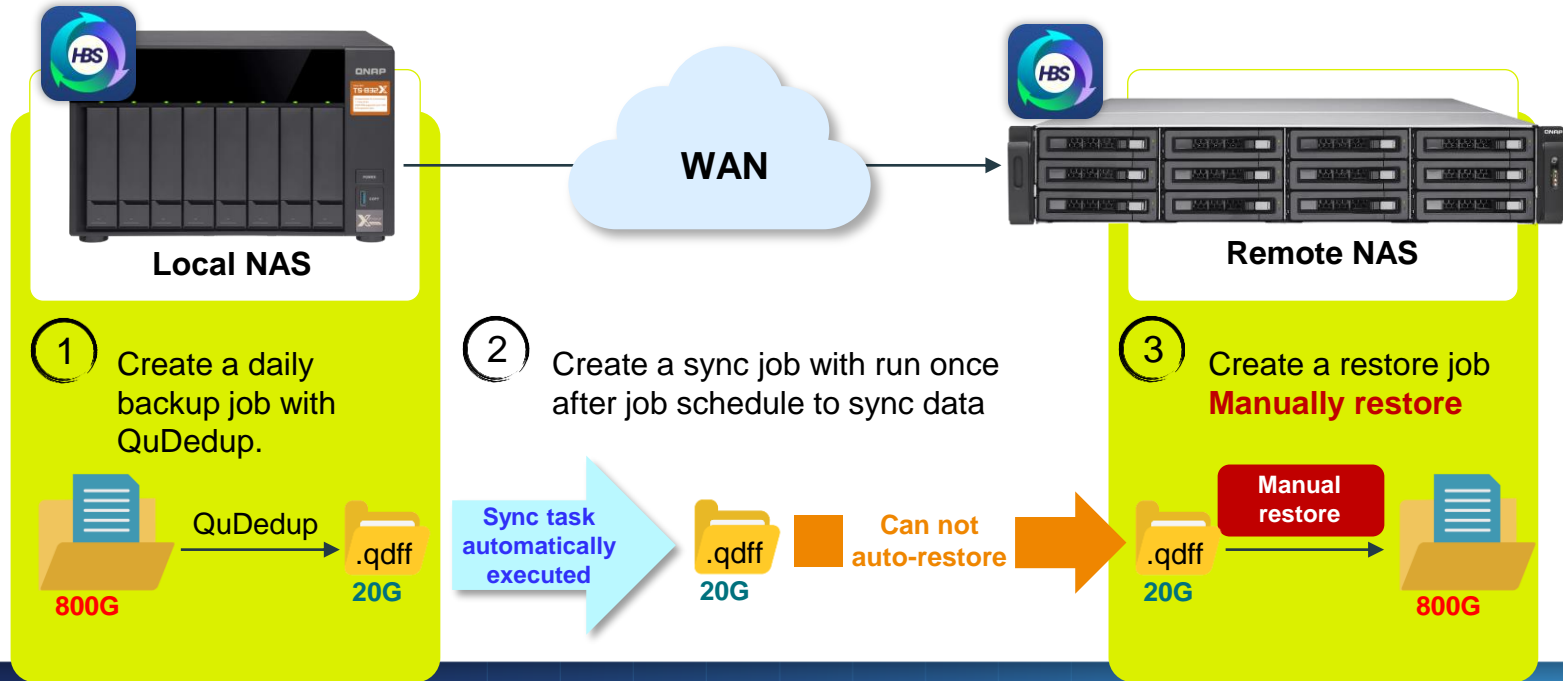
HBS

QNAP

TS-832X

Local NAS

WAN

HBS

Remote NAS

1 Create a daily backup job with QuDedup.

2 Create a sync job with run once after job schedule to sync data

3 Create a restore job
Manually restore

QuDedup

.qdff

800G

20G

Sync task automatically executed

.qdff

20G

Can not auto-restore

Manual restore

.qdff

20G

800G